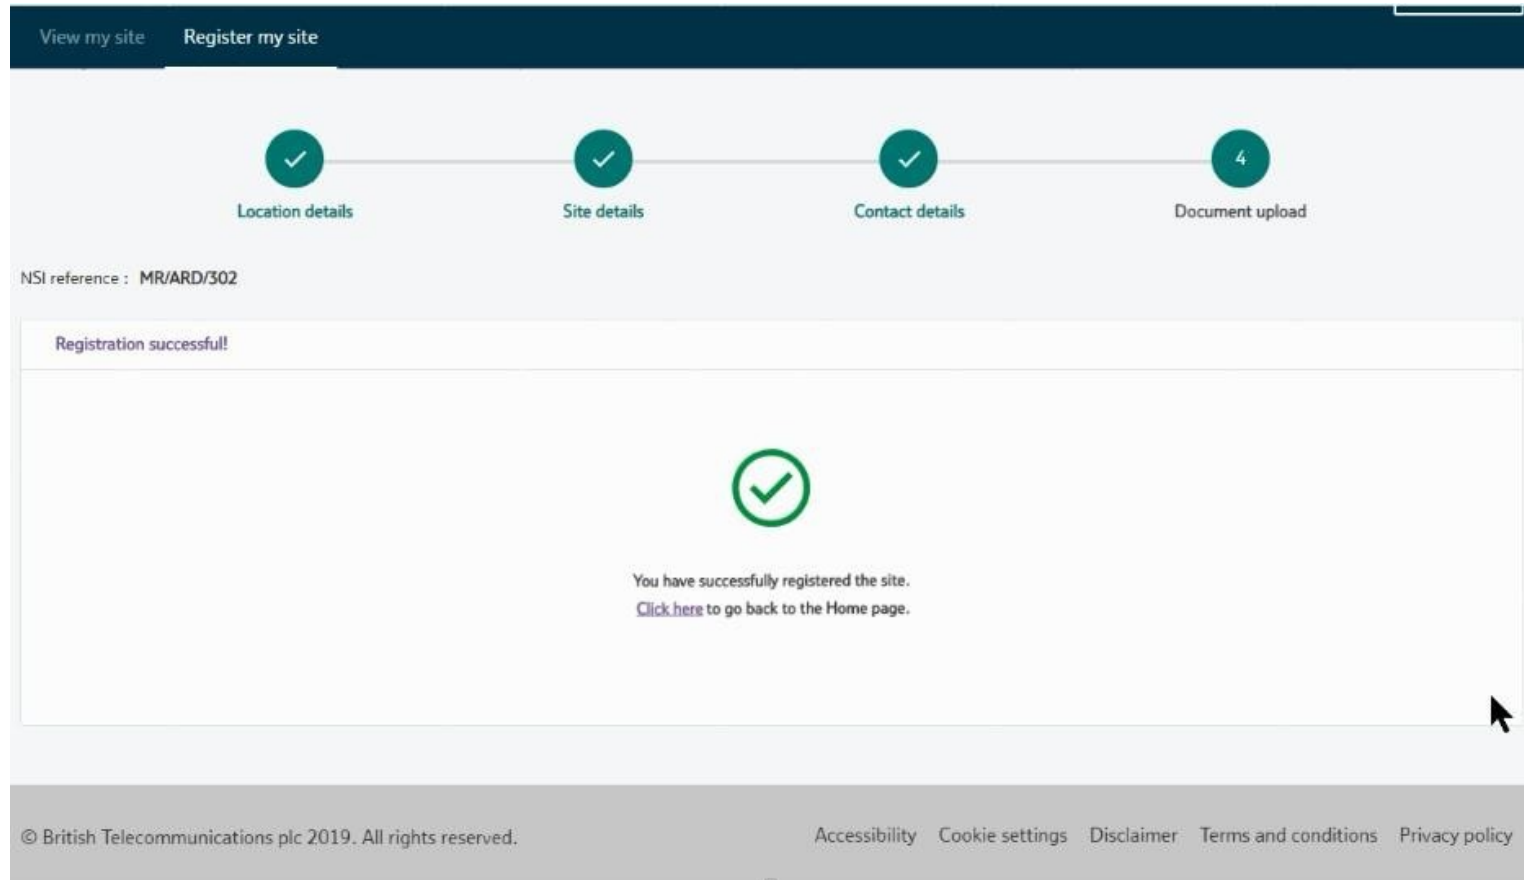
View my site Register my site

Location details
Site details
Contact details
4
Document upload

NSI reference : MR/ARD/302

Registration successful!

You have successfully registered the site.
Click here to go back to the Home page.

© British Telecommunications plc 2019. All rights reserved.

Accessibility Cookie settings Disclaimer Terms and conditions Privacy policy